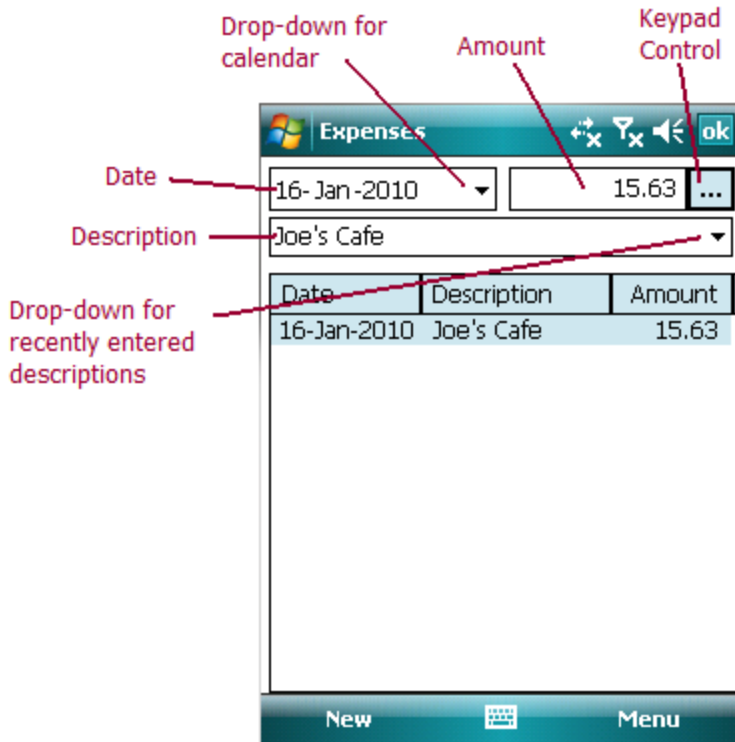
Drop-down for calendar

Amount

Keypad Control

Expenses

ok

Date

16-Jan-2010

15.63

...

Description

Joe's Cafe

Drop-down for recently entered descriptions

| Date | Description | Amount |
|---|---|---|
| 16-Jan-2010 | Joe's Cafe | 15.63 |

New

Menu